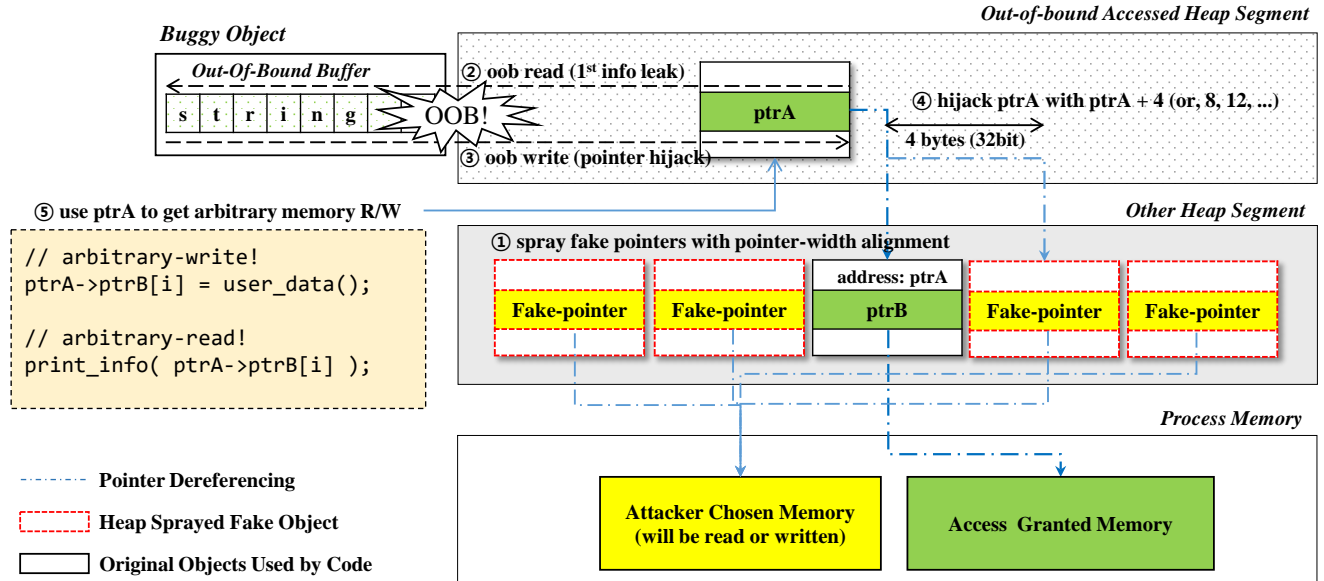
Buggy Object

Out-of-bound Accessed Heap Segment

Out-Of-Bound Buffer

② oob read (1$^{st}$ info leak)

s t r i n g

OOB!

ptrA

④ hijack ptrA with ptrA + 4 (or, 8, 12, ...)

4 bytes (32bit)

③ oob write (pointer hijack)

⑤ use ptrA to get arbitrary memory R/W

Other Heap Segment

// arbitrary-write!
ptrA->ptrB[i] = user_data();

// arbitrary-read!
print_info( ptrA->ptrB[i] );

① spray fake pointers with pointer-width alignment

Fake-pointer

Fake-pointer

address: ptrA

ptrB

Fake-pointer

Fake-pointer

Process Memory

Pointer Dereferencing

Heap Sprayed Fake Object

Original Objects Used by Code

Attacker Chosen Memory (will be read or written)

Access Granted Memory